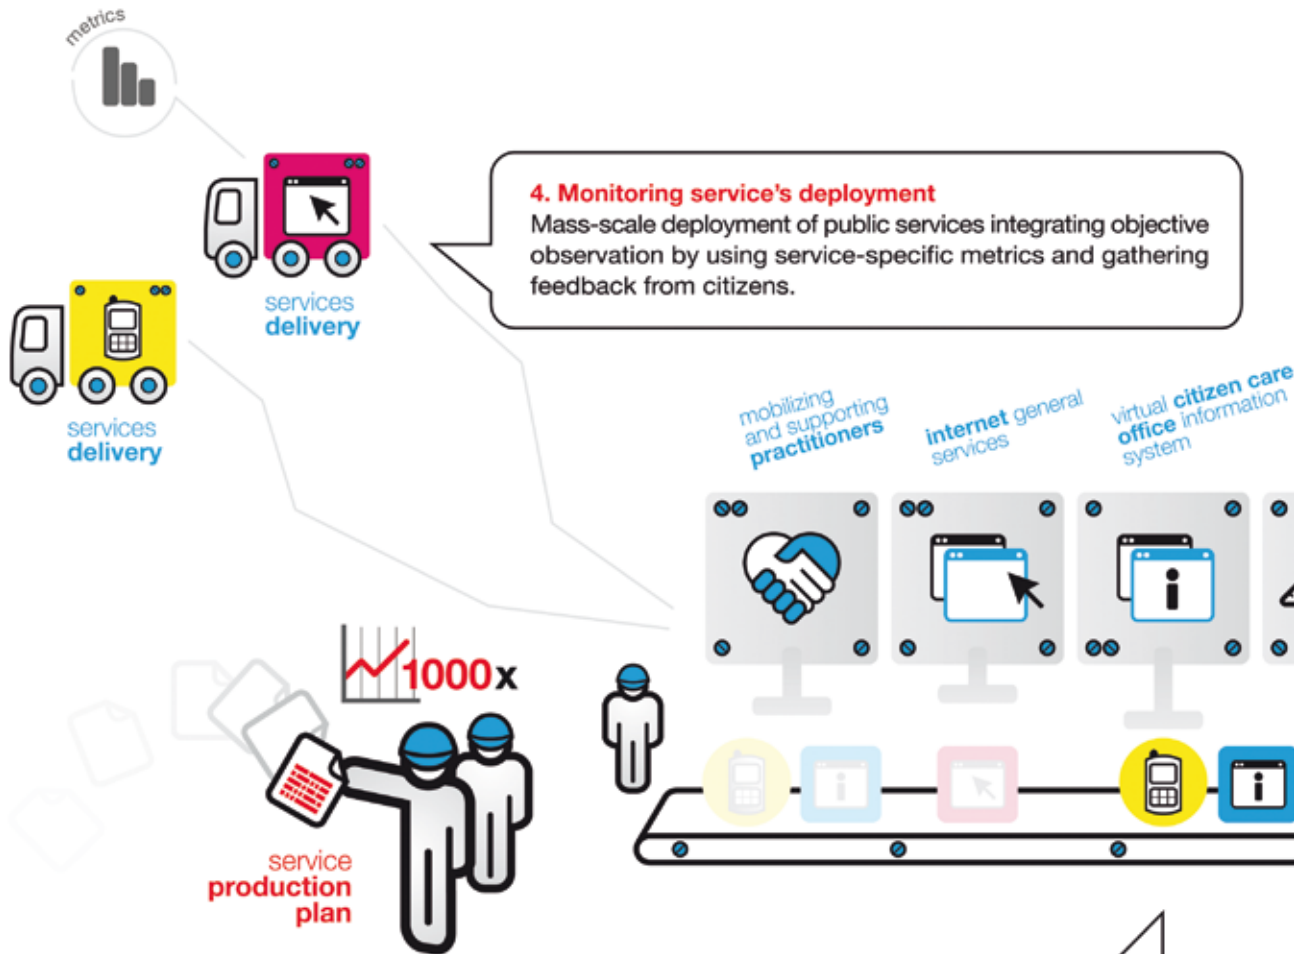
metrics

services delivery

services delivery

4. Monitoring service's deployment
Mass-scale deployment of public services integrating objective observation by using service-specific metrics and gathering feedback from citizens.

mobilizing and supporting practitioners

internet general services

virtual citizen care office information system

1000x

service production plan